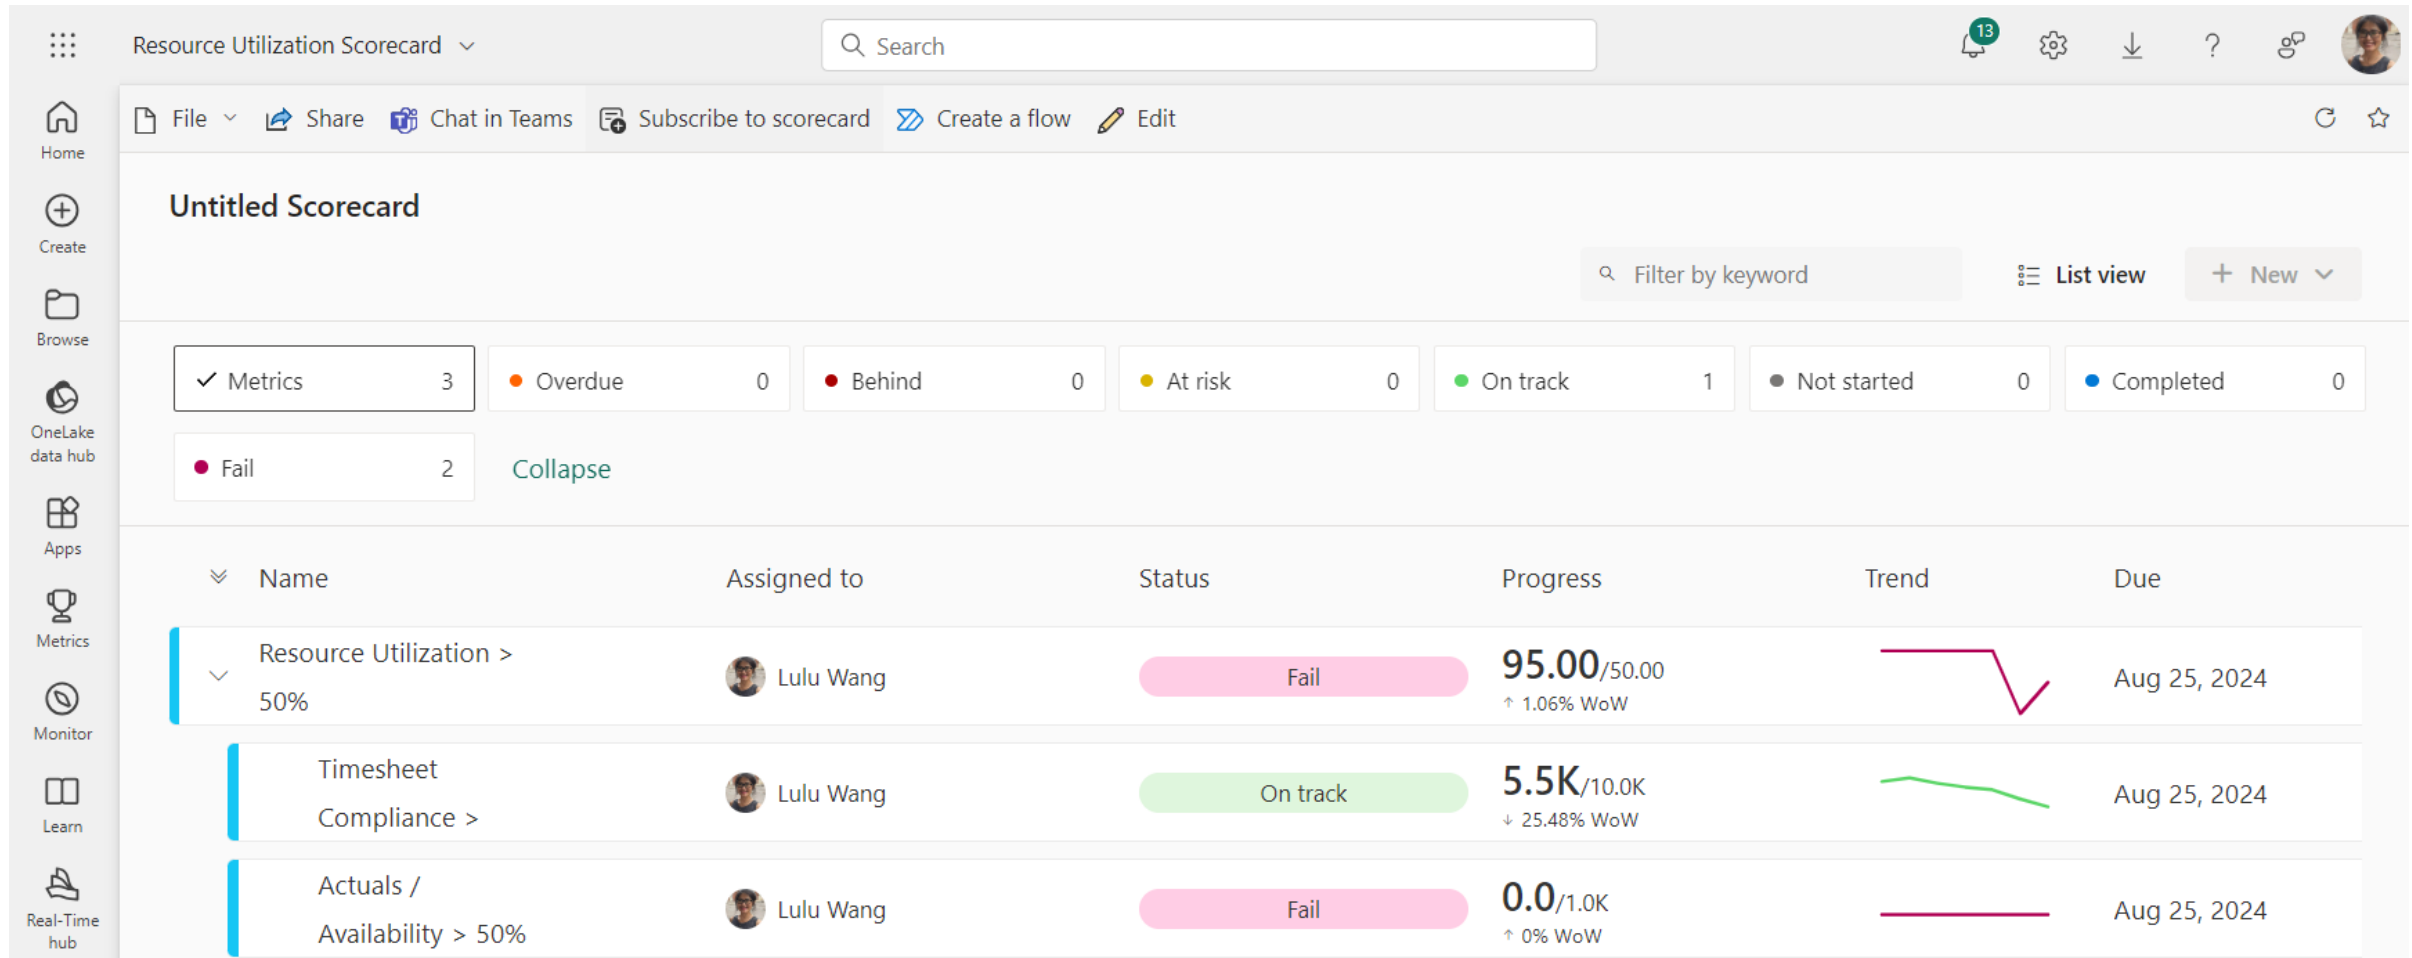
Resource Utilization Scorecard

Search

13

Home
Create
Browse
OneLake data hub
Apps
Metrics
Monitor
Learn
Real-Time hub

File
Share
Chat in Teams
Subscribe to scorecard
Create a flow
Edit

Untitled Scorecard

Filter by keyword
List view
New

| Metrics 3 | Overdue 0 | Behind 0 | At risk 0 | On track 1 | Not started 0 | Completed 0 |
|---|---|---|---|---|---|---|
| Fail 2 | Collapse | | | | | |

| Name | Assigned to | Status | Progress | Trend | Due |
|---|---|---|---|---|---|
| Resource Utilization > 50% | Lulu Wang | Fail | 95.00/50.00 ↑ 1.06% WoW | | Aug 25, 2024 |
| Timesheet Compliance > | Lulu Wang | On track | 5.5K/10.0K ↓ 25.48% WoW | | Aug 25, 2024 |
| Actuals / Availability > 50% | Lulu Wang | Fail | 0.0/1.0K ↑ 0% WoW | | Aug 25, 2024 |